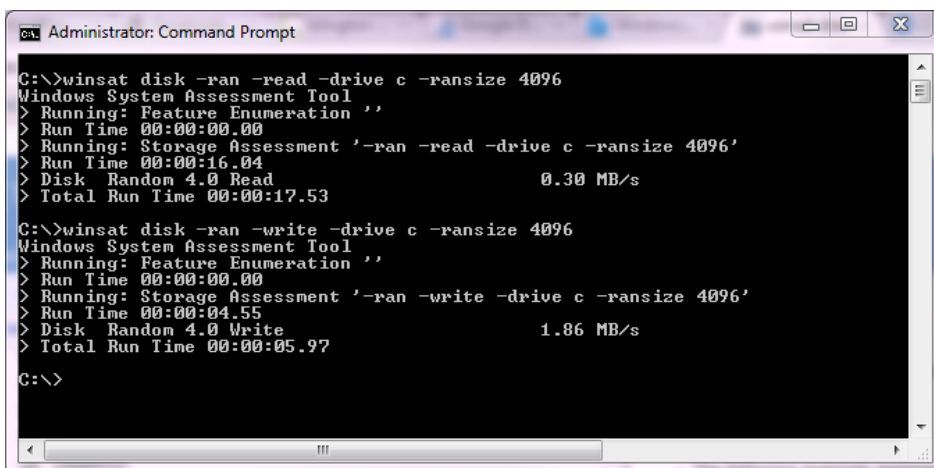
Administrator: Command Prompt

C:\>winsat disk -ran -read -drive c -ransize 4096
Windows System Assessment Tool
> Running: Feature Enumeration ''
> Run Time 00:00:00.00
> Running: Storage Assessment '-ran -read -drive c -ransize 4096'
> Run Time 00:00:16.04
> Disk  Random 4.0 Read                    0.30 MB/s
> Total Run Time 00:00:17.53

C:\>winsat disk -ran -write -drive c -ransize 4096
Windows System Assessment Tool
> Running: Feature Enumeration ''
> Run Time 00:00:00.00
> Running: Storage Assessment '-ran -write -drive c -ransize 4096'
> Run Time 00:00:04.55
> Disk  Random 4.0 Write                   1.86 MB/s
> Total Run Time 00:00:05.97

C:\>